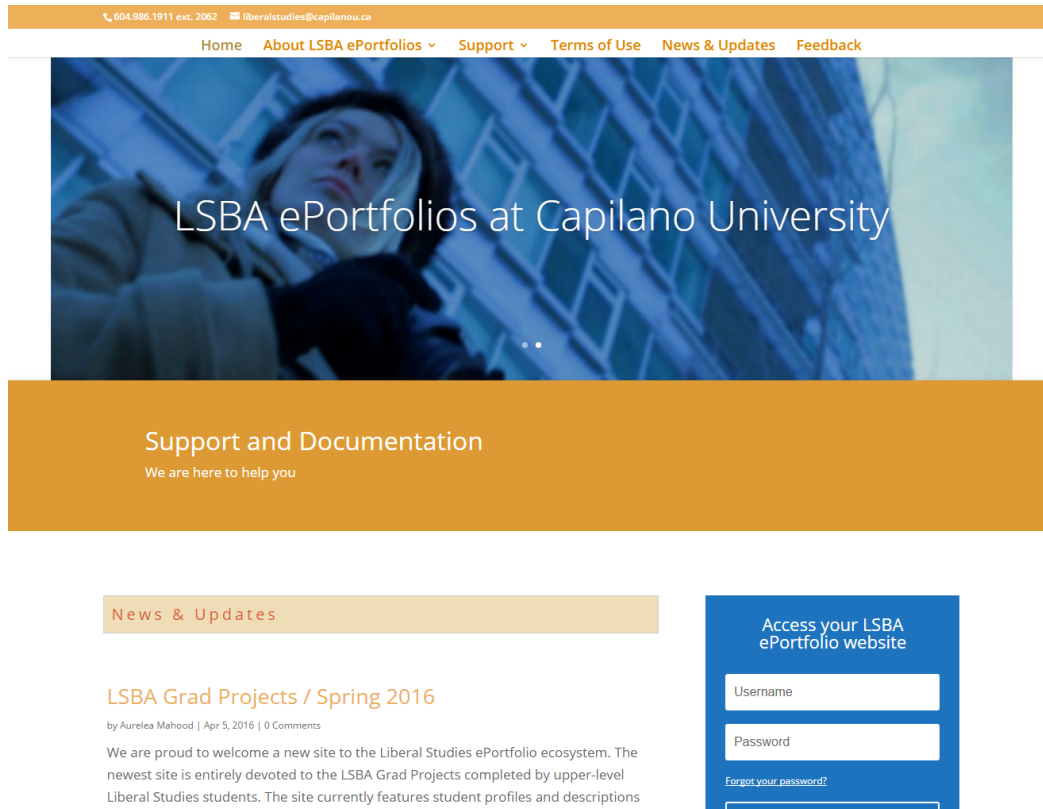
604.986.1911 ext. 2062 liberalstudies@capilanou.ca

Home About LSBA ePortfolios Support Terms of Use News & Updates Feedback

LSBA ePortfolios at Capilano University

Support and Documentation
We are here to help you

News & Updates

LSBA Grad Projects / Spring 2016
by Aurelea Mahood | Apr 5, 2016 | 0 Comments

We are proud to welcome a new site to the Liberal Studies ePortfolio ecosystem. The newest site is entirely devoted to the LSBA Grad Projects completed by upper-level Liberal Studies students. The site currently features student profiles and descriptions

Access your LSBA ePortfolio website

Username

Password

Forgot your password?